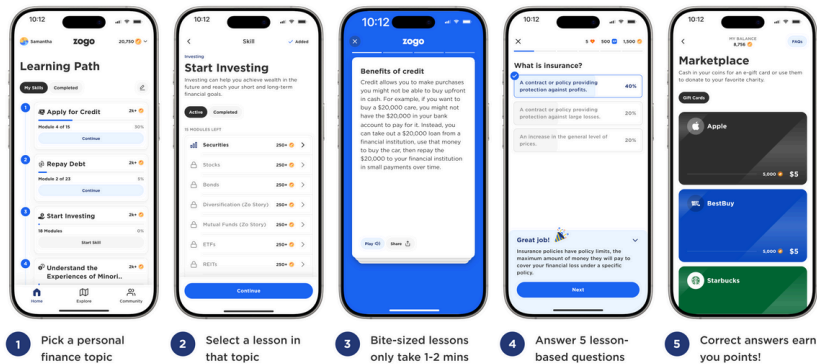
10:12

Samantha zogo 20,750

Learning Path

My Skills Completed

1 Apply for Credit 2k+
Module 4 of 15 50%
Continue

2 Repay Debt 2k+
Module 2 of 23 6%
Continue

3 Start Investing 2k+
18 Modules 0%
Start Skill

4 Understand the Experiences of Minori...

Home Explore Community

10:12

Skill Added

Investing
Start Investing
Investing can help you achieve wealth in the future and reach your short and long-term financial goals.

Active Completed

15 MODULES LEFT

Securities 250+
Stocks 250+
Bonds 250+
Diversification (Zo Story) 250+
Mutual Funds (Zo Story) 250+
ETFs 250+
REITs 250+

Continue

10:12

zogo

Benefits of credit
Credit allows you to make purchases you might not be able to buy upfront in cash. For example, if you want to buy a $20,000 care, you might not have the $20,000 in your bank account to pay for it. Instead, you can take out a $20,000 loan from a financial institution, use that money to buy the car, then repay the $20,000 to your financial institution in small payments over time.

Play Share

10:12

5 500 1,500

What is insurance?

A contract or policy providing protection against profits. 40%

A contract or policy providing protection against large losses. 20%

An increase in the general level of prices. 20%

Great job!
Insurance policies have policy limits, the maximum amount of money they will pay to cover your financial loss under a specific policy.

Next

10:12

MY BALANCE
8,756
FAQs

Marketplace
Cash in your coins for an e-gift card or use them to donate to your favorite charity.

Gift Cards

Apple
5,000 $5

BestBuy
5,000 $5

Starbucks

1 Pick a personal finance topic

2 Select a lesson in that topic

3 Bite-sized lessons only take 1-2 mins

4 Answer 5 lesson-based questions

5 Correct answers earn you points!